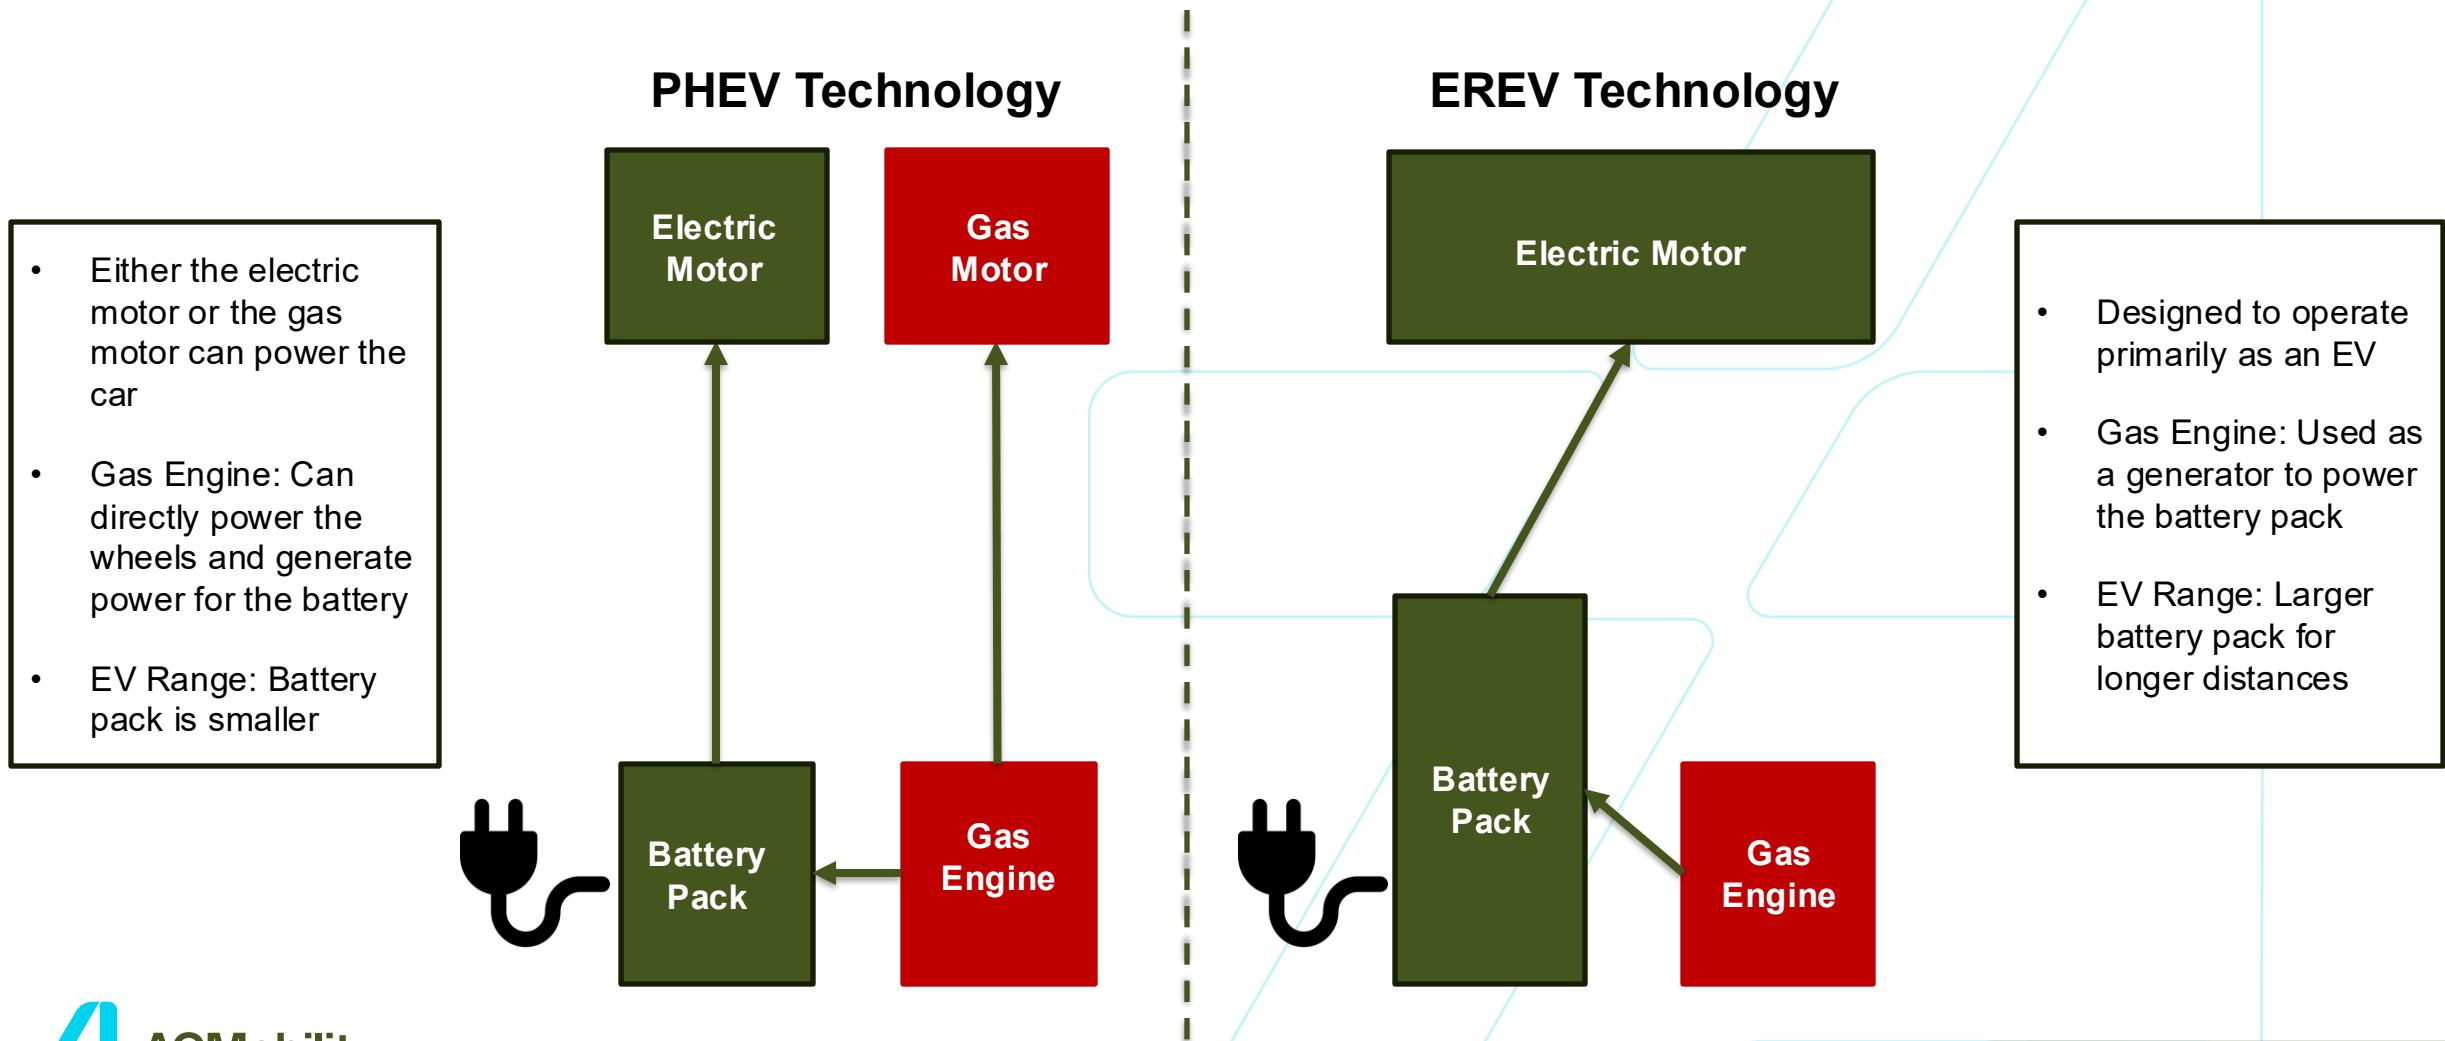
PHEV Technology

- Either the electric motor or the gas motor can power the car
- Gas Engine: Can directly power the wheels and generate power for the battery
- EV Range: Battery pack is smaller

Electric Motor

Gas Motor

Battery Pack

Gas Engine

EREV Technology

Electric Motor

Battery Pack

Gas Engine

- Designed to operate primarily as an EV
- Gas Engine: Used as a generator to power the battery pack
- EV Range: Larger battery pack for longer distances

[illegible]